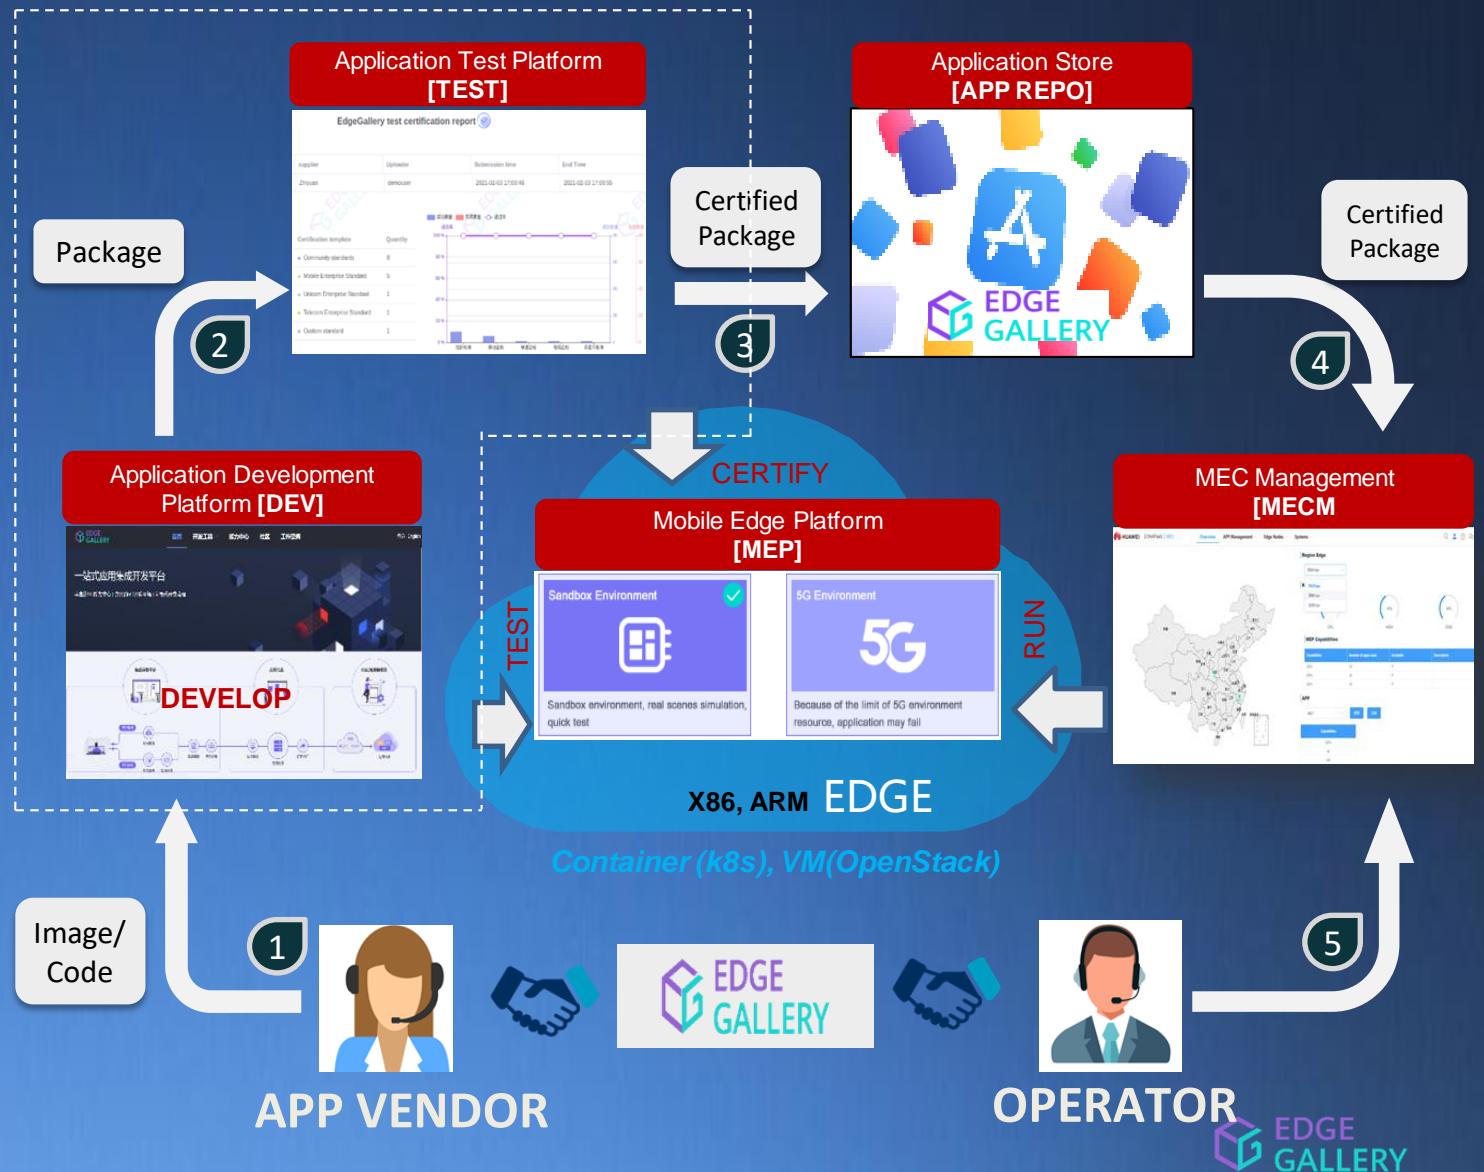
Application Test Platform
[TEST]

EdgeGallery test certification report

Application Store
[APP REPO]

EDGE GALLERY

Package

2

Certified Package

3

Certified Package

4

Application Development Platform [DEV]

一站式应用集成开发平台

DEVELOP

CERTIFY

Mobile Edge Platform
[MEP]

TEST

Sandbox Environment

Sandbox environment, real scenes simulation, quick test

5G Environment

5G

Because of the limit of 5G environment resource, application may fail

RUN

MEC Management
[MECM]

X86, ARM EDGE

Container (k8s), VM(OpenStack)

Image/ Code

1

EDGE GALLERY

5

APP VENDOR

OPERATOR

EDGE GALLERY